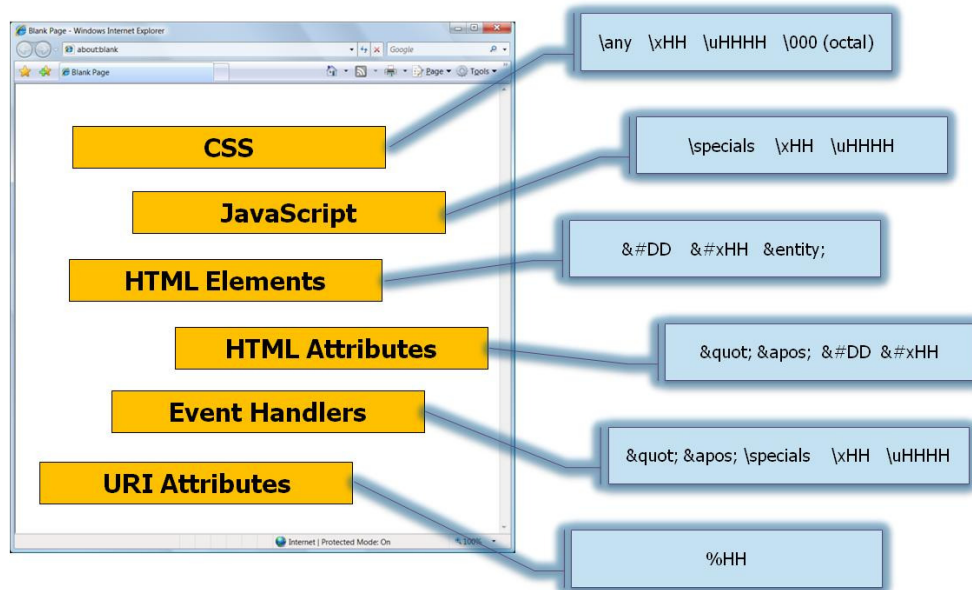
Blank Page - Windows Internet Explorer

about:blank

Google

Blank Page

Page ▾ Tools ▾

CSS

\any \xHH \uHHHH \000 (octal)

JavaScript

\specials \xHH \uHHHH

HTML Elements

&#DD &#xHH &entity;

HTML Attributes

&quot; &apos; &#DD &#xHH

Event Handlers

&quot; &apos; \specials \xHH \uHHHH

URI Attributes

%HH

Internet | Protected Mode: On

100%